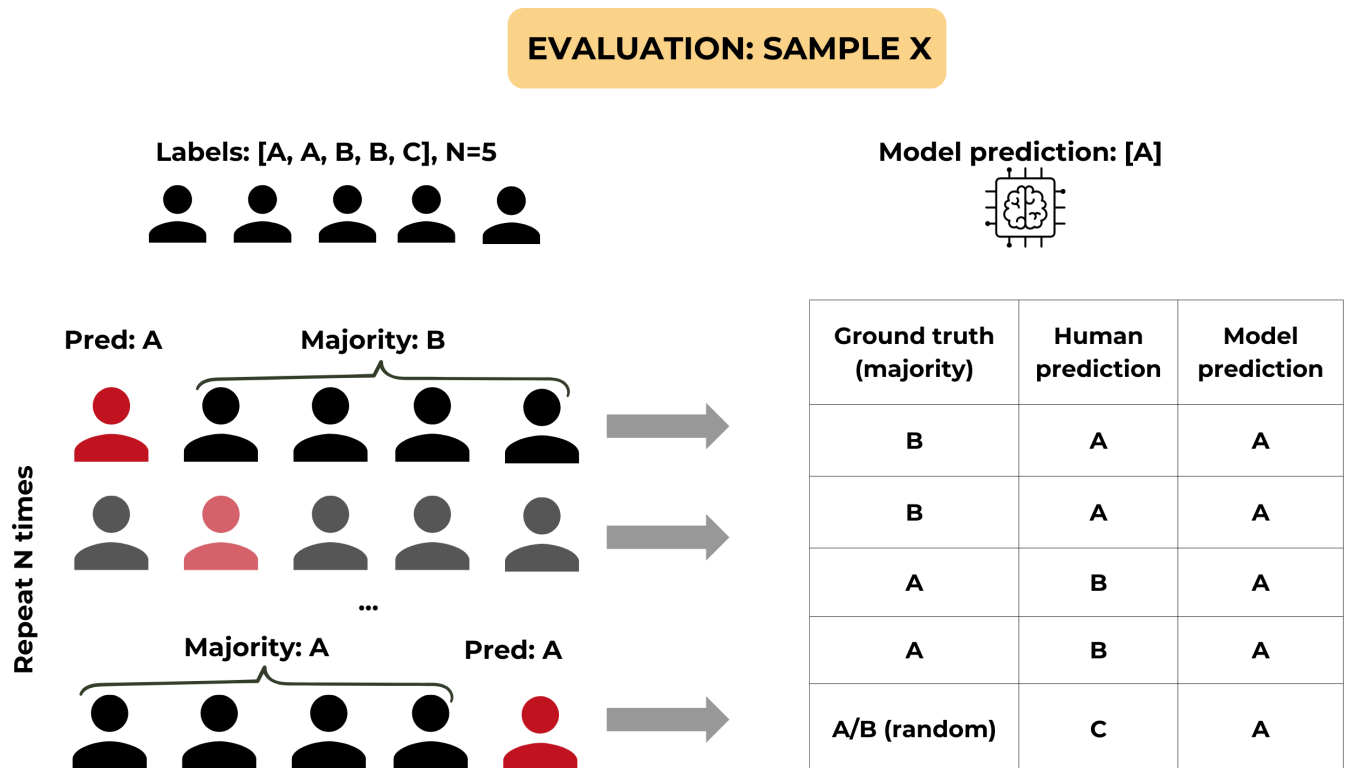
EVALUATION: SAMPLE X

Labels: [A, A, B, B, C], N=5

Model prediction: [A]

Pred: A

Majority: B

Repeat N times

...

Majority: A

Pred: A

| Ground truth (majority) | Human prediction | Model prediction |
|---|---|---|
| B | A | A |
| B | A | A |
| A | B | A |
| A | B | A |
| A/B (random) | C | A |